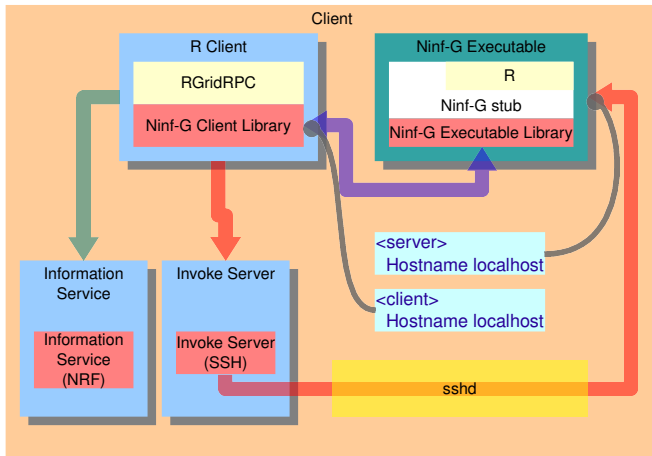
Client

R Client

RGridRPC

Ninf-G Client Library

Ninf-G Executable

R

Ninf-G stub

Ninf-G Executable Library

Information Service

Information Service (NRF)

Invoke Server

Invoke Server (SSH)

<server>
Hostname localhost

<client>
Hostname localhost

sshd